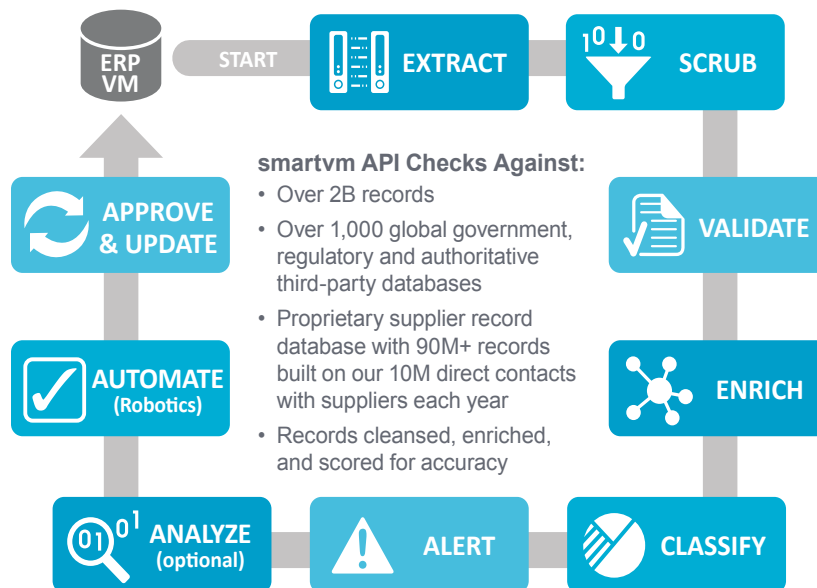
ERP VM

START

EXTRACT

10↓0

SCRUB

smartvm API Checks Against:

• Over 2B records

• Over 1,000 global government, regulatory and authoritative third-party databases

• Proprietary supplier record database with 90M+ records built on our 10M direct contacts with suppliers each year

• Records cleansed, enriched, and scored for accuracy

APPROVE & UPDATE

VALIDATE

AUTOMATE (Robotics)

ENRICH

01 0 1

ANALYZE (optional)

ALERT

CLASSIFY